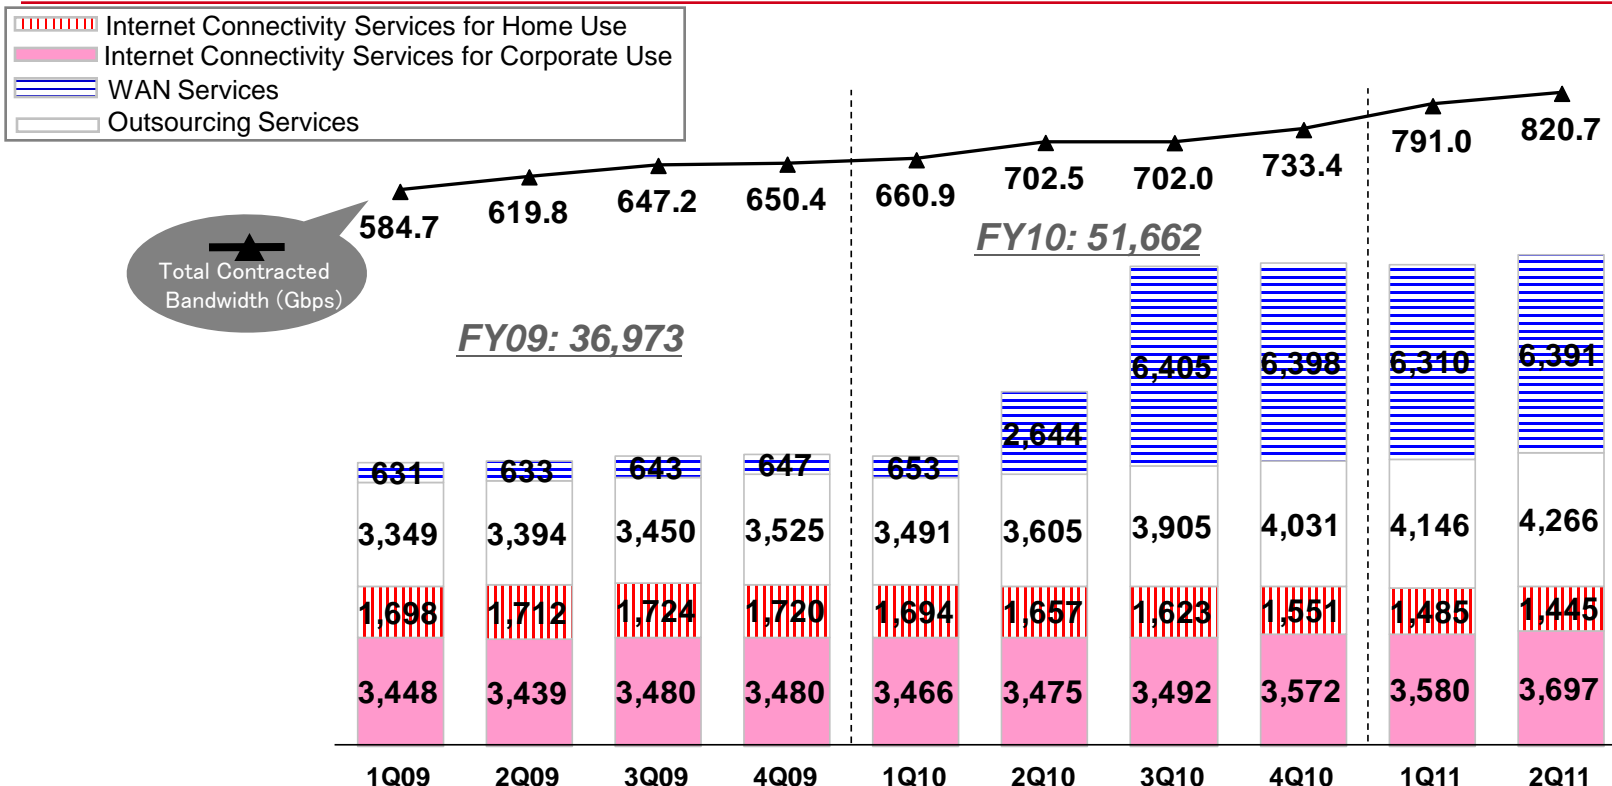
Internet Connectivity Services for Home Use
Internet Connectivity Services for Corporate Use
WAN Services
Outsourcing Services

Total Contracted Bandwidth (Gbps)

584.7
619.8
647.2
650.4
660.9
702.5
702.0
733.4
791.0
820.7

FY09: 36,973
FY10: 51,662

| | 1Q09 | 2Q09 | 3Q09 | 4Q09 | 1Q10 | 2Q10 | 3Q10 | 4Q10 | 1Q11 | 2Q11 |
|---|---|---|---|---|---|---|---|---|---|---|
| WAN Services | 631 | 633 | 643 | 647 | 653 | 2,644 | 6,405 | 6,398 | 6,310 | 6,391 |
| Outsourcing Services | 3,349 | 3,394 | 3,450 | 3,525 | 3,491 | 3,605 | 3,905 | 4,031 | 4,146 | 4,266 |
| Internet Connectivity Services for Home Use | 1,698 | 1,712 | 1,724 | 1,720 | 1,694 | 1,657 | 1,623 | 1,551 | 1,485 | 1,445 |
| Internet Connectivity Services for Corporate Use | 3,448 | 3,439 | 3,480 | 3,480 | 3,466 | 3,475 | 3,492 | 3,572 | 3,580 | 3,697 |